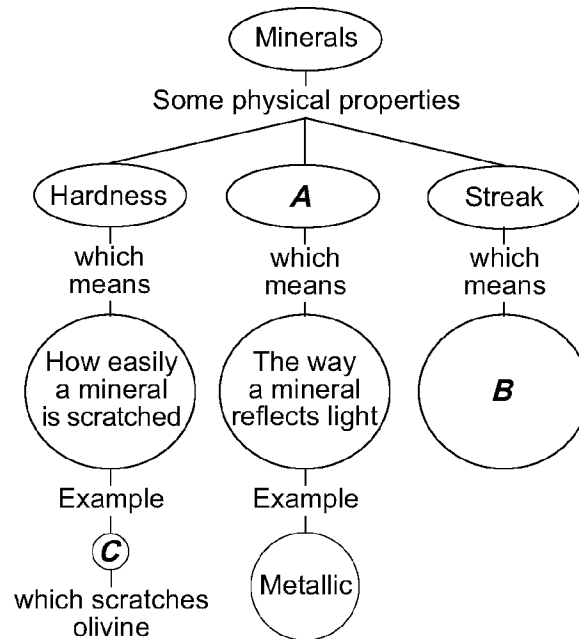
Minerals

Some physical properties

Hardness

which means

How easily a mineral is scratched

Example

C

which scratches olivine

A

which means

The way a mineral reflects light

Example

Metallic

Streak

which means

B